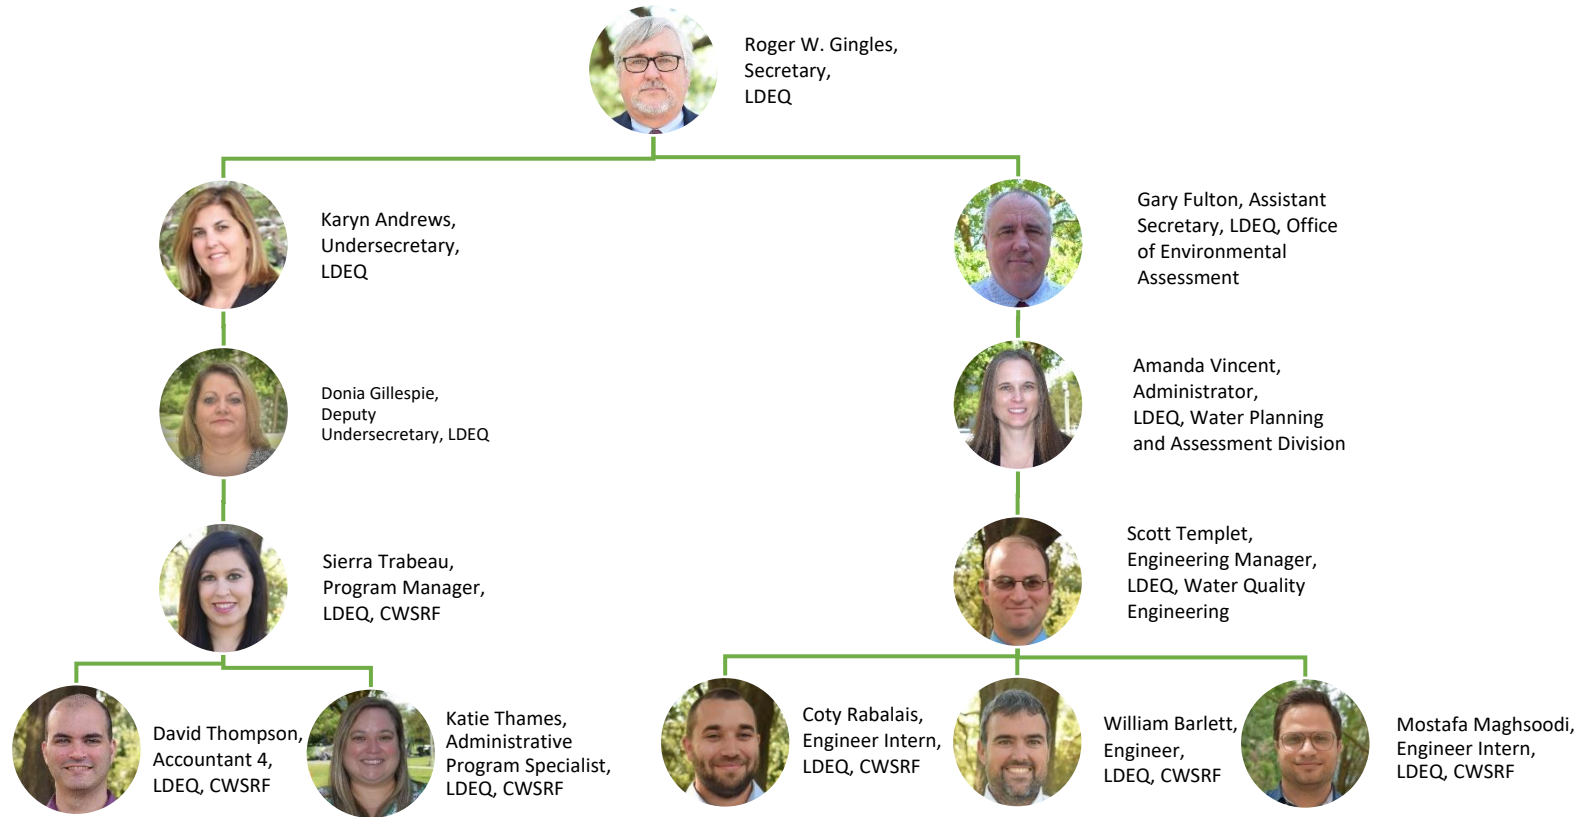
Roger W. Gingles, Secretary, LDEQ

Karyn Andrews, Undersecretary, LDEQ

Gary Fulton, Assistant Secretary, LDEQ, Office of Environmental Assessment

Donia Gillespie, Deputy Undersecretary, LDEQ

Amanda Vincent, Administrator, LDEQ, Water Planning and Assessment Division

Sierra Trabeau, Program Manager, LDEQ, CWSRF

Scott Templet, Engineering Manager, LDEQ, Water Quality Engineering

David Thompson, Accountant 4, LDEQ, CWSRF

Katie Thames, Administrative Program Specialist, LDEQ, CWSRF

Coty Rabalais, Engineer Intern, LDEQ, CWSRF

William Barlett, Engineer, LDEQ, CWSRF

Mostafa Maghsoodi, Engineer Intern, LDEQ, CWSRF